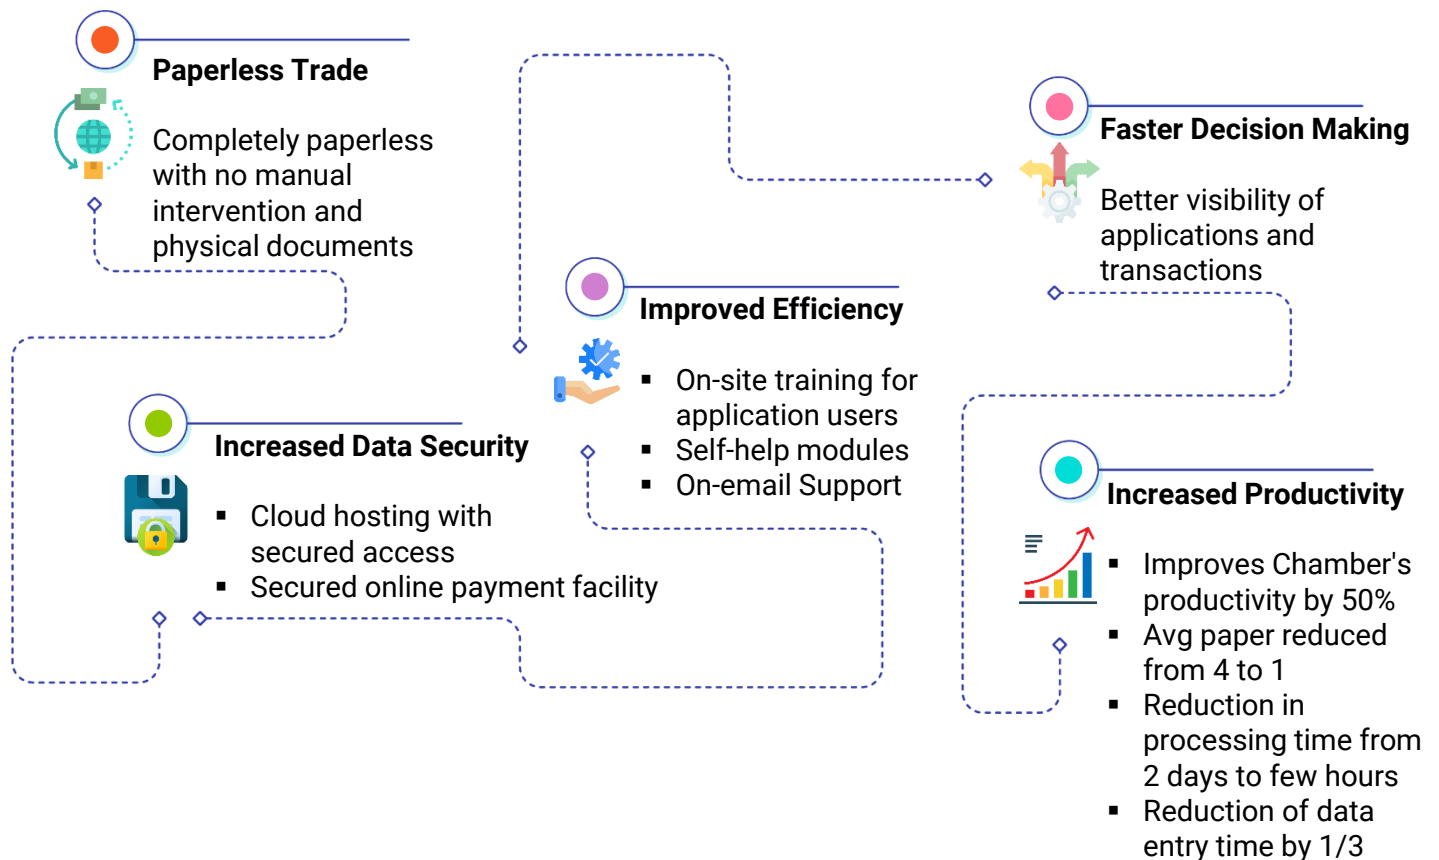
Paperless Trade

Completely paperless with no manual intervention and physical documents

Improved Efficiency

- On-site training for application users
- Self-help modules
- On-email Support

Faster Decision Making

Better visibility of applications and transactions

Increased Data Security

- Cloud hosting with secured access
- Secured online payment facility

Increased Productivity

- Improves Chamber's productivity by 50%
- Avg paper reduced from 4 to 1
- Reduction in processing time from 2 days to few hours
- Reduction of data entry time by 1/3